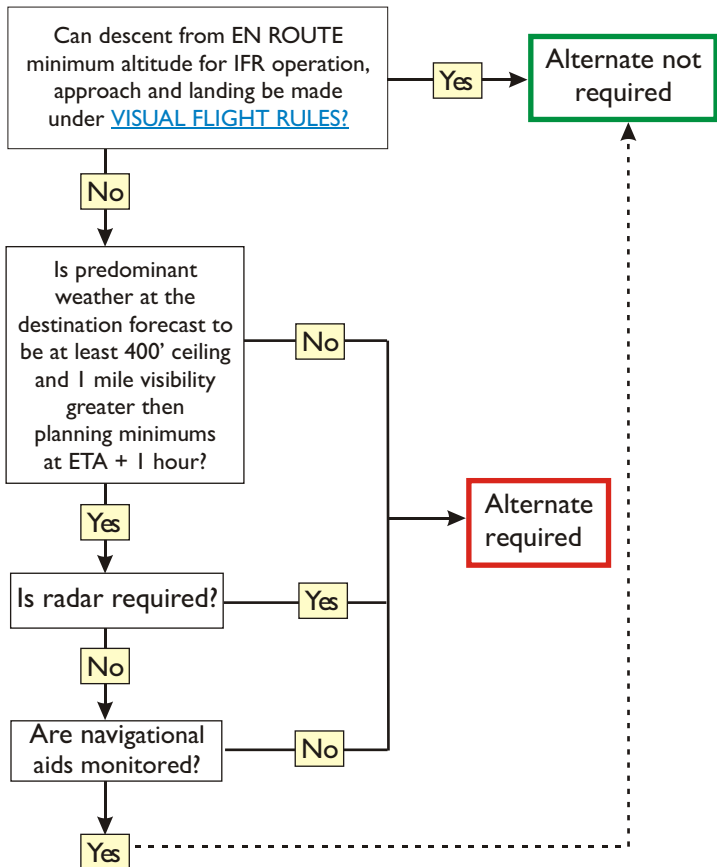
Can descent from EN ROUTE minimum altitude for IFR operation, approach and landing be made under VISUAL FLIGHT RULES?

Yes

Alternate not required

No

Is predominant weather at the destination forecast to be at least 400' ceiling and 1 mile visibility greater then planning minimums at ETA + 1 hour?

No

Alternate required

Yes

Is radar required?

Yes

No

Are navigational aids monitored?

No

Yes